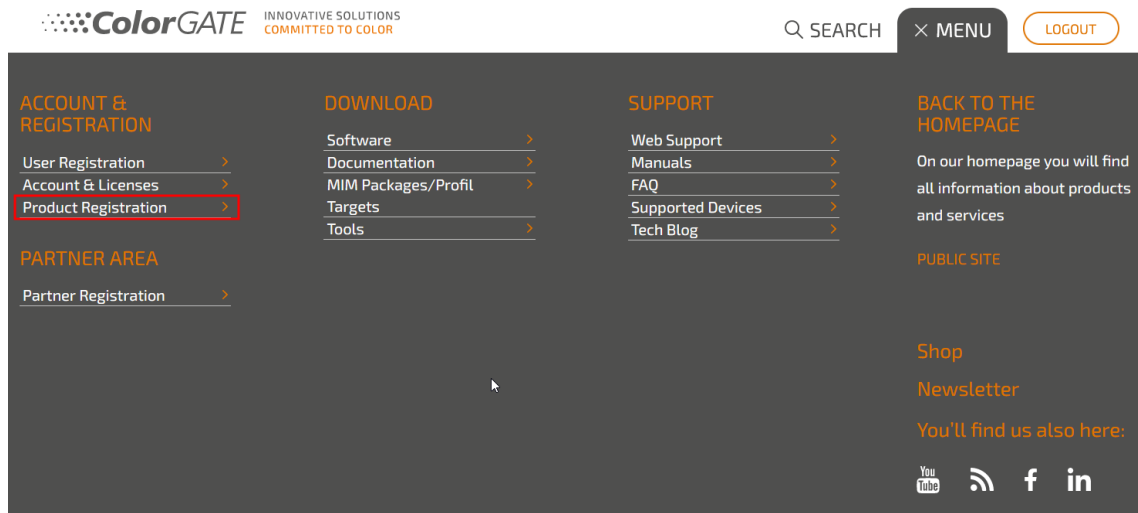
ColorGATE INNOVATIVE SOLUTIONS COMMITTED TO COLOR

SEARCH
× MENU
LOGOUT

ACCOUNT & REGISTRATION
User Registration
Account & Licenses
Product Registration

PARTNER AREA
Partner Registration

DOWNLOAD
Software
Documentation
MIM Packages/Profil
Targets
Tools

SUPPORT
Web Support
Manuals
FAQ
Supported Devices
Tech Blog

BACK TO THE HOMEPAGE
On our homepage you will find all information about products and services

PUBLIC SITE

Shop
Newsletter
You'll find us also here:

You Tube
f
in